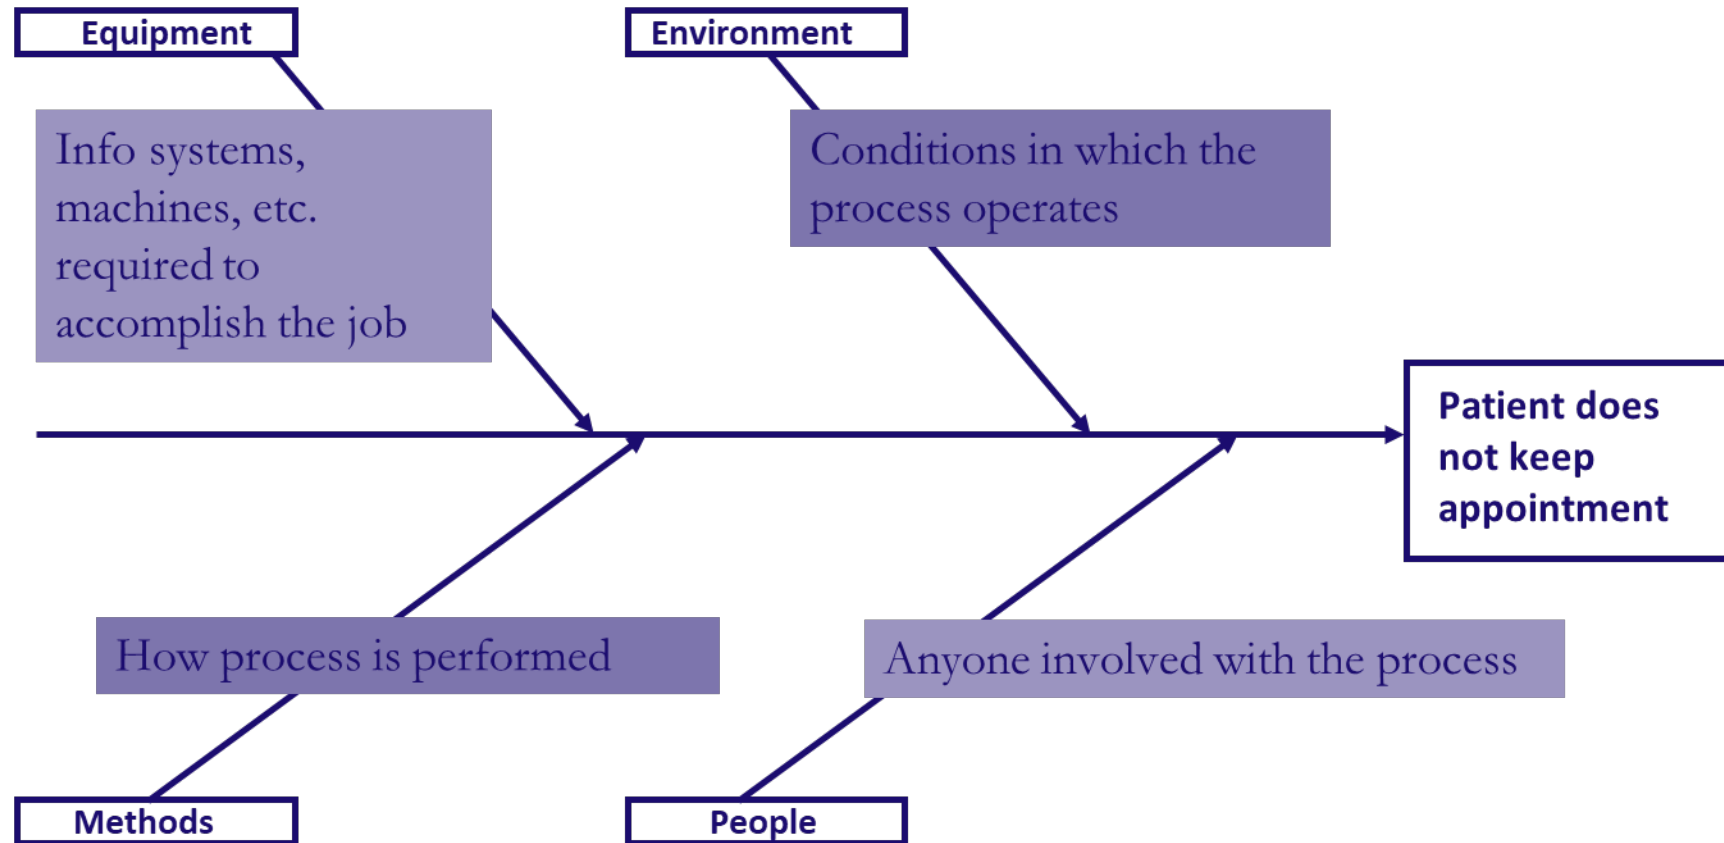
Equipment

Environment

Info systems, machines, etc. required to accomplish the job

Conditions in which the process operates

Patient does not keep appointment

How process is performed

Anyone involved with the process

Methods

People